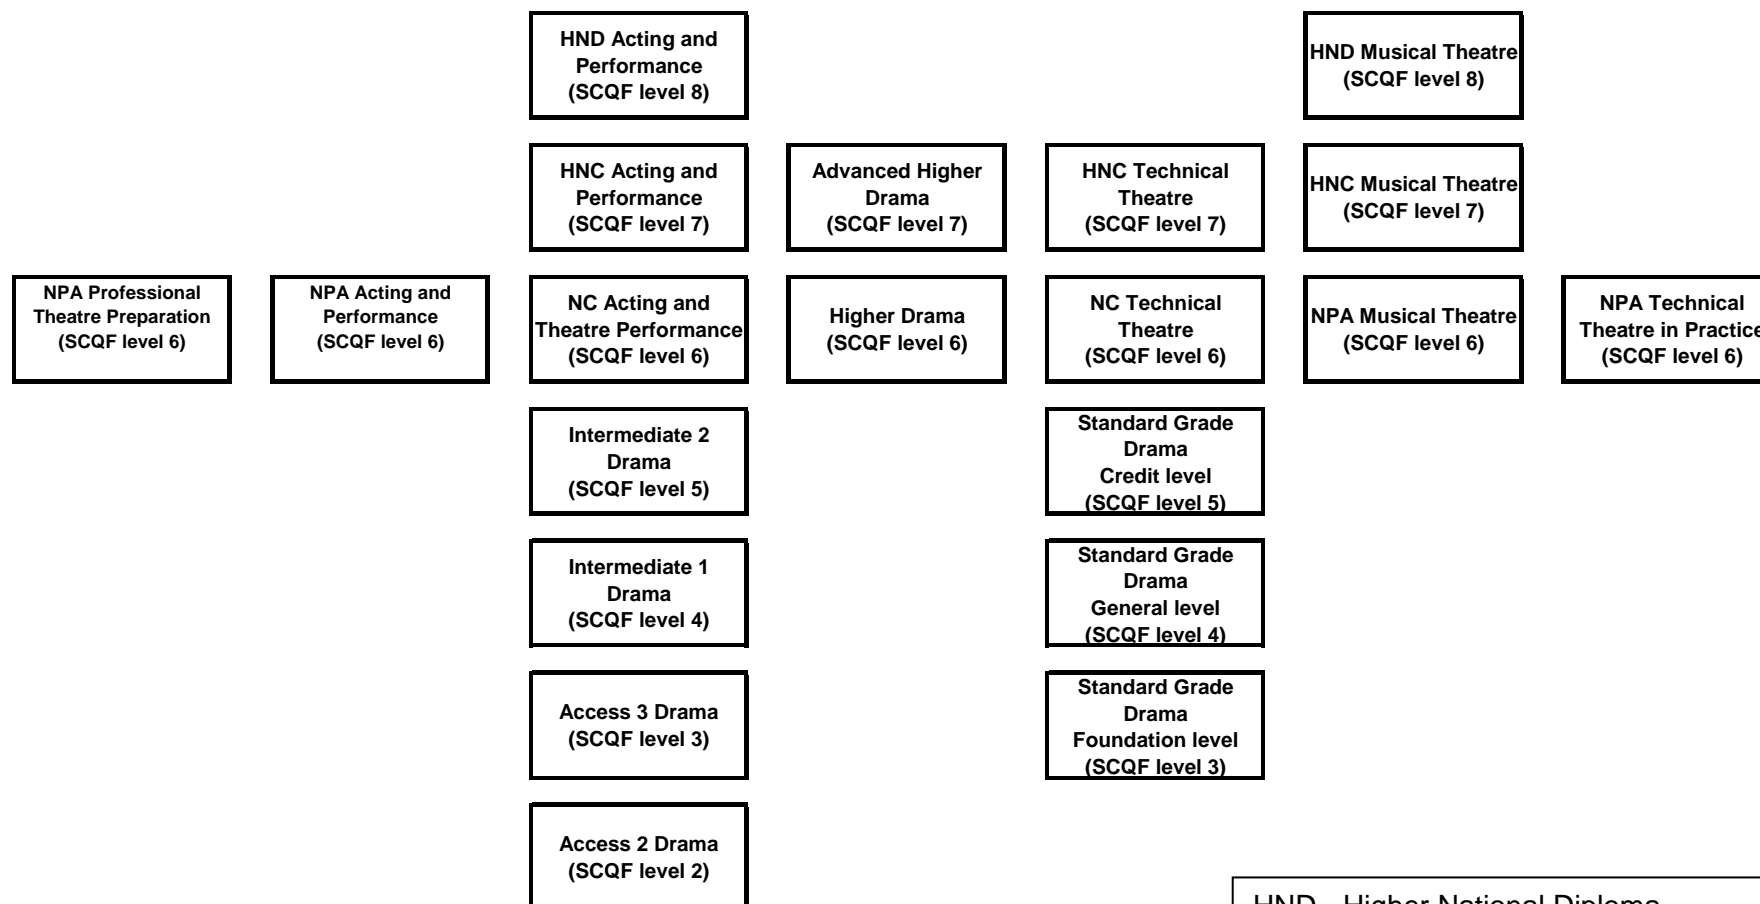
HND Acting and Performance (SCQF level 8)

HND Musical Theatre (SCQF level 8)

HNC Acting and Performance (SCQF level 7)

Advanced Higher Drama (SCQF level 7)

HNC Technical Theatre (SCQF level 7)

HNC Musical Theatre (SCQF level 7)

NPA Professional Theatre Preparation (SCQF level 6)

NPA Acting and Performance (SCQF level 6)

NC Acting and Theatre Performance (SCQF level 6)

Higher Drama (SCQF level 6)

NC Technical Theatre (SCQF level 6)

NPA Musical Theatre (SCQF level 6)

NPA Technical Theatre in Practice (SCQF level 6)

Intermediate 2 Drama (SCQF level 5)

Standard Grade Drama Credit level (SCQF level 5)

Intermediate 1 Drama (SCQF level 4)

Standard Grade Drama General level (SCQF level 4)

Access 3 Drama (SCQF level 3)

Standard Grade Drama Foundation level (SCQF level 3)

Access 2 Drama (SCQF level 2)

HND - Higher National Diploma